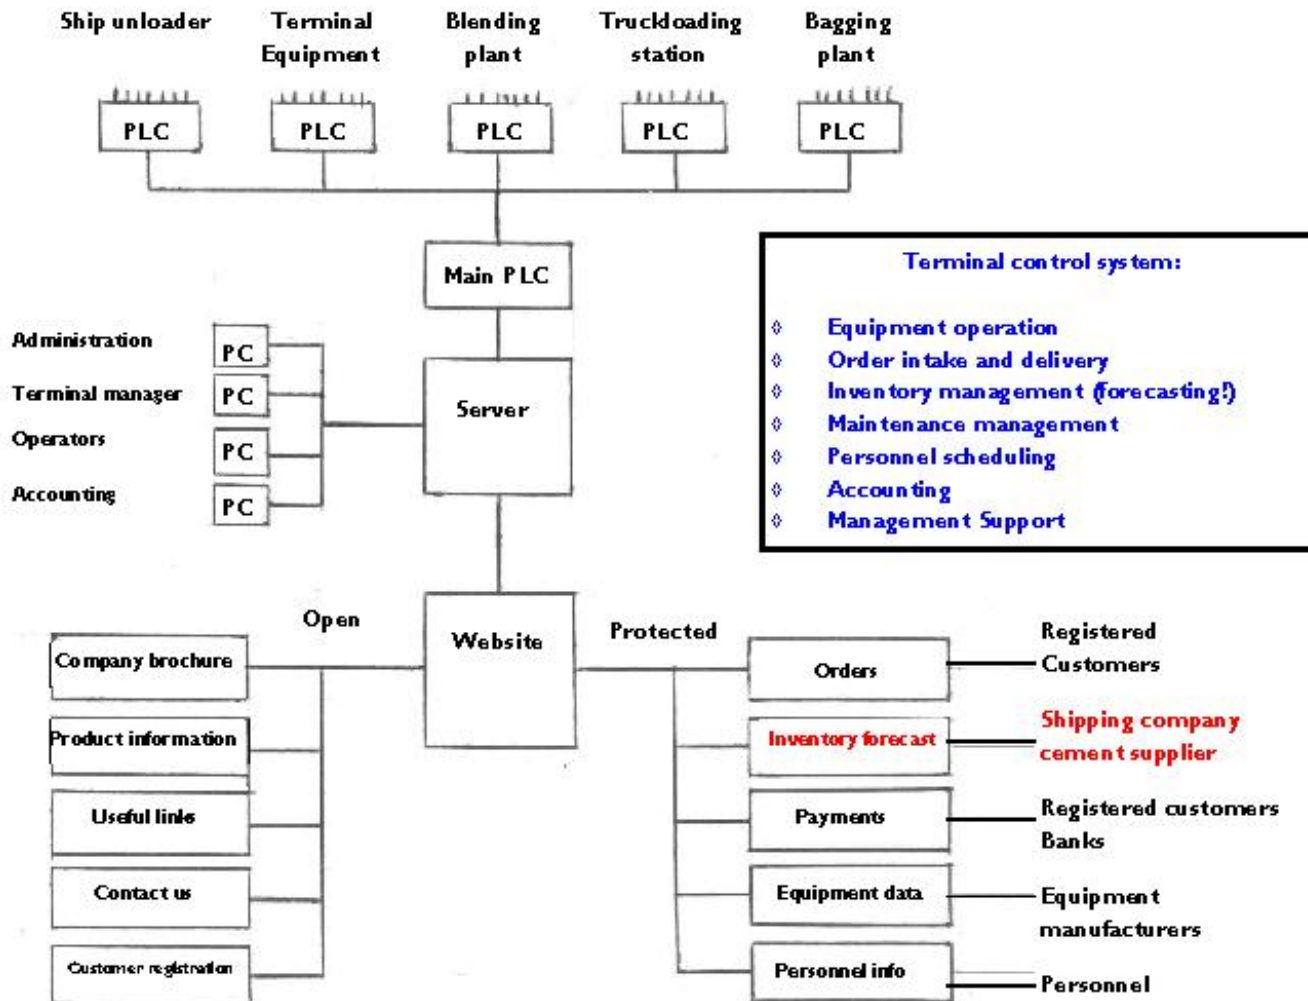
Ship unloader

Terminal Equipment

Blending plant

Truckloading station

Bagging plant

PLC

PLC

PLC

PLC

PLC

Main PLC

Terminal control system:

- Equipment operation
- Order intake and delivery
- Inventory management (forecasting!)
- Maintenance management
- Personnel scheduling
- Accounting
- Management Support

Administration
PC

Terminal manager
PC

Operators
PC

Accounting
PC

Server

Website

Open

Company brochure

Product information

Useful links

Contact us

Customer registration

Protected

Orders
Registered Customers

Inventory forecast
Shipping company cement supplier

Payments
Registered customers Banks

Equipment data
Equipment manufacturers

Personnel info
Personnel